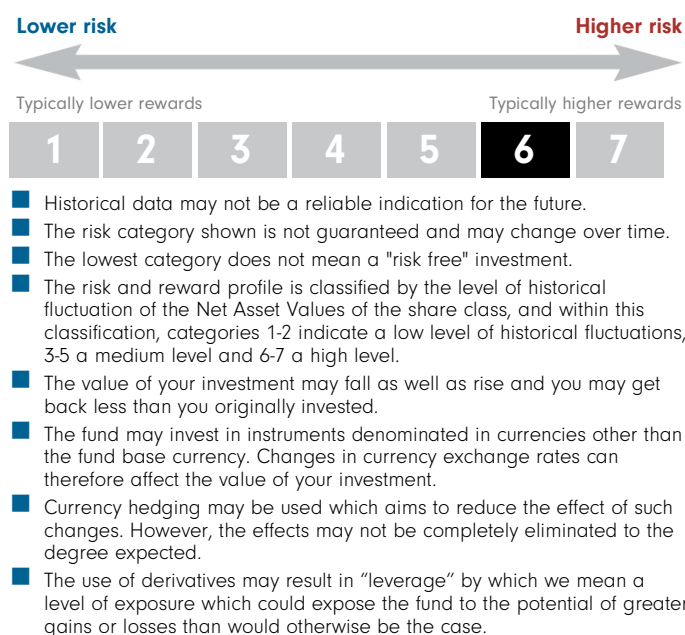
Lower risk

Higher risk

Typically lower rewards

Typically higher rewards

| 1 | 2 | 3 | 4 | 5 | 6 | 7 |
|---|---|---|---|---|---|---|

Historical data may not be a reliable indication for the future.

The risk category shown is not guaranteed and may change over time.

The lowest category does not mean a "risk free" investment.

The risk and reward profile is classified by the level of historical fluctuation of the Net Asset Values of the share class, and within this classification, categories 1-2 indicate a low level of historical fluctuations, 3-5 a medium level and 6-7 a high level.

The value of your investment may fall as well as rise and you may get back less than you originally invested.

The fund may invest in instruments denominated in currencies other than the fund base currency. Changes in currency exchange rates can therefore affect the value of your investment.

Currency hedging may be used which aims to reduce the effect of such changes. However, the effects may not be completely eliminated to the degree expected.

The use of derivatives may result in “leverage” by which we mean a level of exposure which could expose the fund to the potential of greater gains or losses than would otherwise be the case.